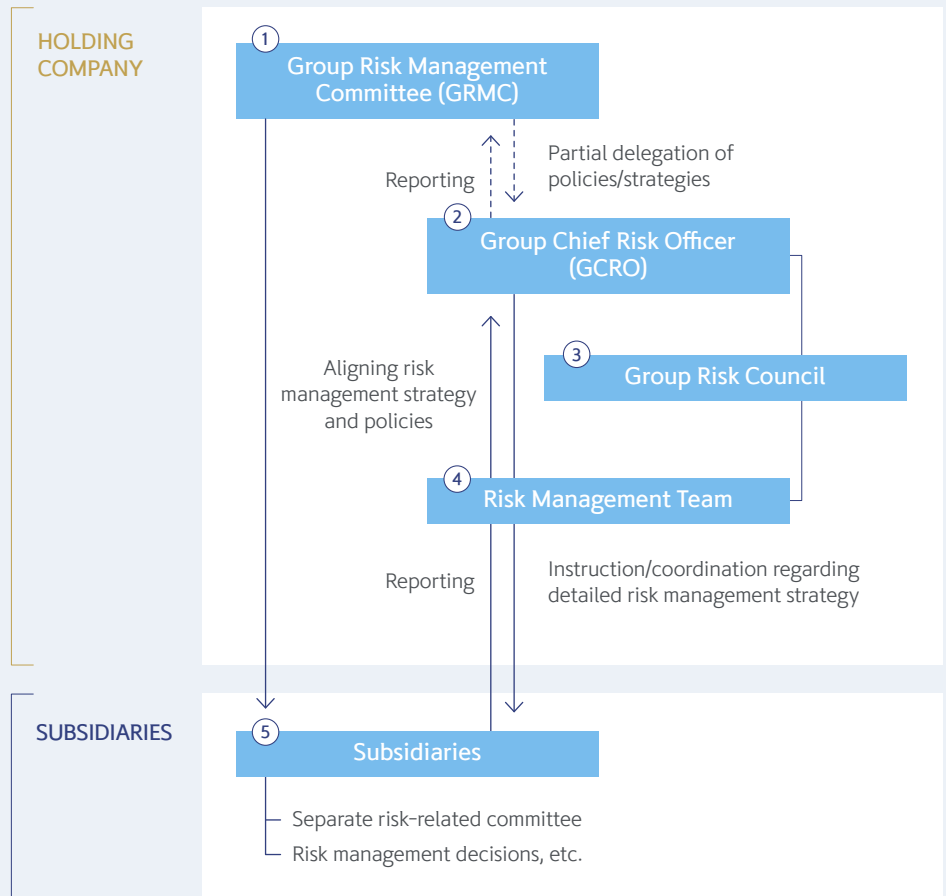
HOLDING COMPANY

1 Group Risk Management Committee (GRMC)

Reporting

Partial delegation of policies/strategies

2 Group Chief Risk Officer (GCRO)

3 Group Risk Council

Aligning risk management strategy and policies

4 Risk Management Team

Reporting

Instruction/coordination regarding detailed risk management strategy

SUBSIDIARIES

5 Subsidiaries

Separate risk-related committee

Risk management decisions, etc.